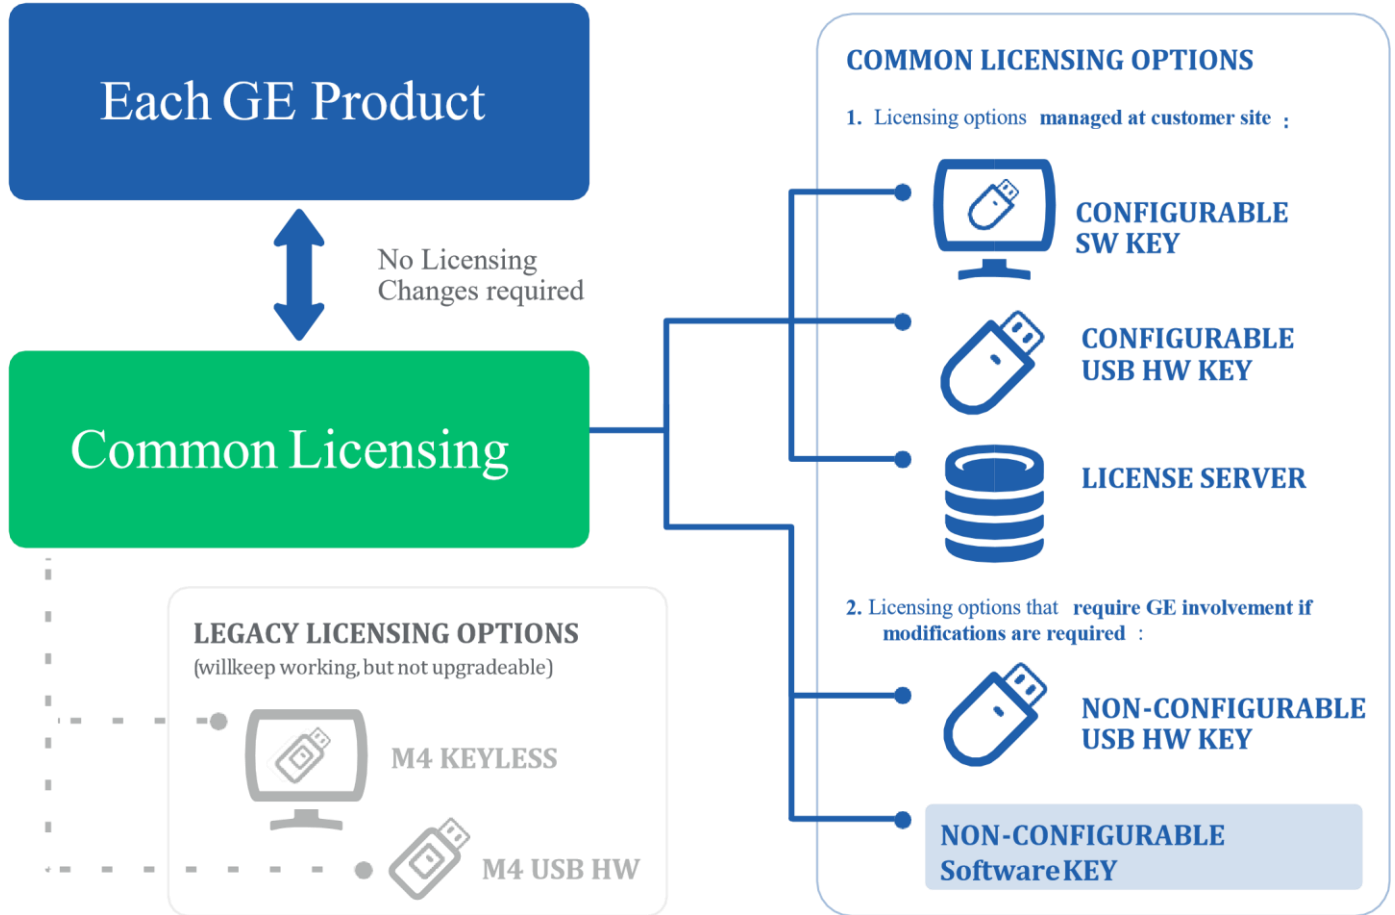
Each GE Product

No Licensing Changes required

Common Licensing

LEGACY LICENSING OPTIONS
(willkeep working, but not upgradeable)

M4 KEYLESS

M4 USB HW

COMMON LICENSING OPTIONS

1. Licensing options managed at customer site :

CONFIGURABLE SW KEY

CONFIGURABLE USB HW KEY

LICENSE SERVER

2. Licensing options that require GE involvement if modifications are required :

NON-CONFIGURABLE USB HW KEY

NON-CONFIGURABLE Software KEY